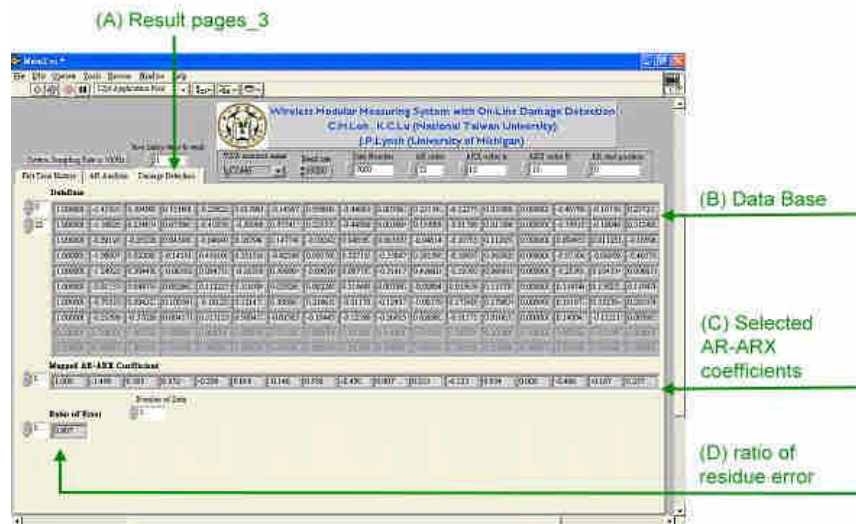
(A) Result pages_3

Main.vi *

File Edit Operate Tools Browse Window Help

Wireless Modular Measuring System with On-Line Damage Detection

C.H.Loh , K.C.Lu (National Taiwan University)

J.P.Lynch (University of Michigan)

System Sampling Rate is 500Hz

Real Time History

AR Analysis

Damage Detection

DataBase

(B) Data Base

Mapped AR-ARX Coefficient

(C) Selected AR-ARX coefficients

Ratio of Error

Number of Data

(D) ratio of residue error